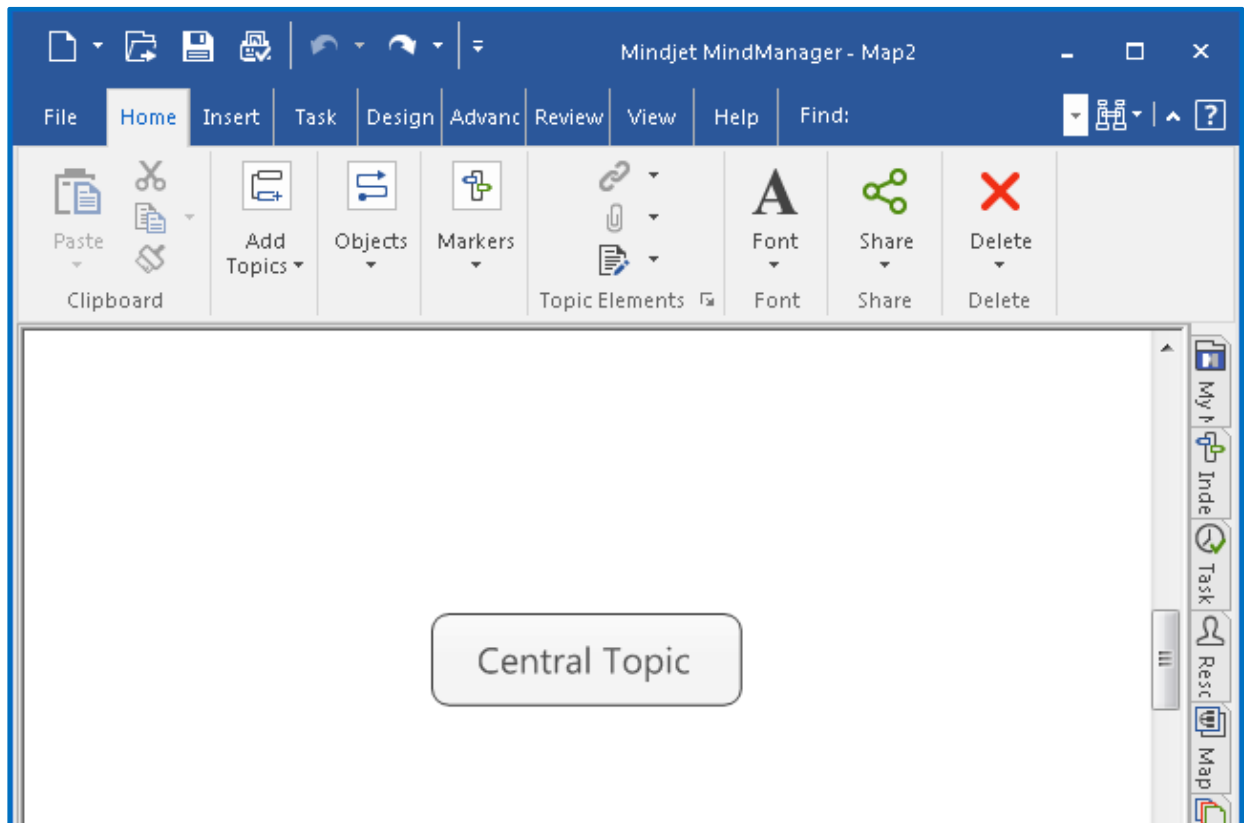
Mindjet MindManager - Map2

File Home Insert Task Design Advanc Review View Help Find:

Paste
Clipboard
Add Topics
Objects
Markers
Topic Elements
Font
Font
Share
Share
Delete
Delete

My M
Inde
Task
Resc
Map

Central Topic